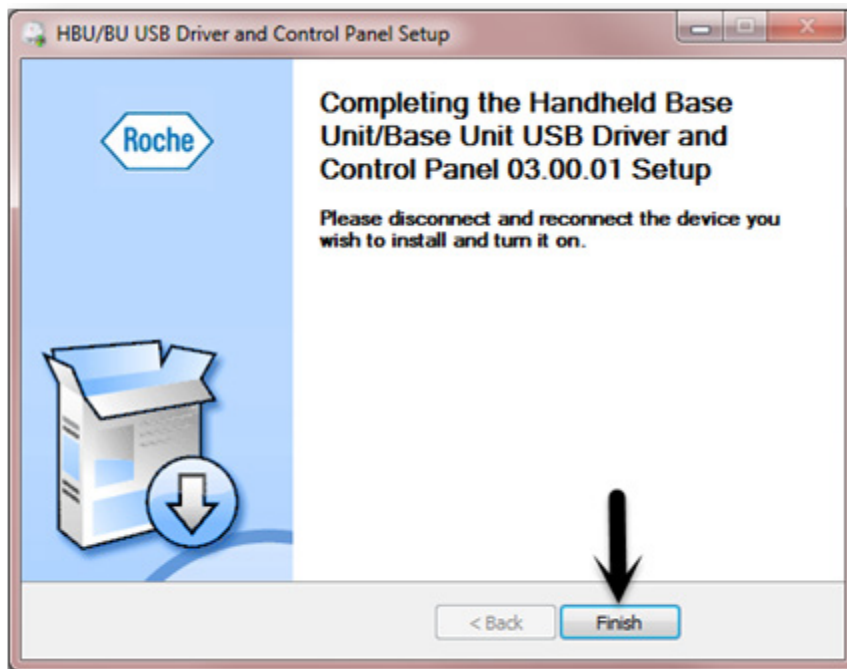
HBU/BU USB Driver and Control Panel Setup

Roche

Completing the Handheld Base Unit/Base Unit USB Driver and Control Panel 03.00.01 Setup

Please disconnect and reconnect the device you wish to install and turn it on.

< Back

Finish